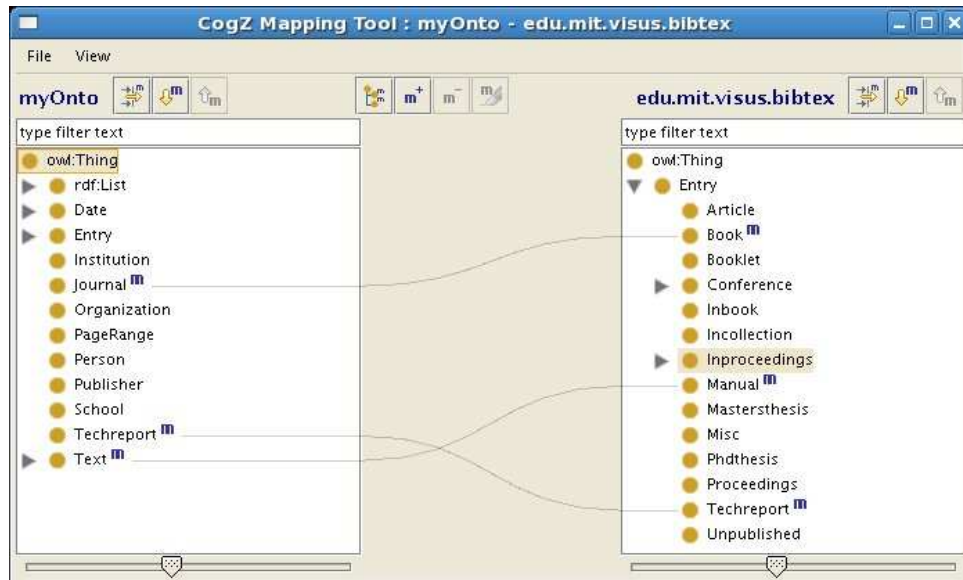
CogZ Mapping Tool : myOnto - edu.mit.visus.bibtex

File View

myOnto

edu.mit.visus.bibtex

type filter text

owl:Thing
rdf:List
Date
Entry
Institution
Journal m
Organization
PageRange
Person
Publisher
School
Techreport m
Text m

type filter text

owl:Thing
Entry
Article
Book m
Booklet
Conference
Inbook
Incollection
Inproceedings
Manual m
Mastersthesis
Misc
Phdthesis
Proceedings
Techreport m
Unpublished